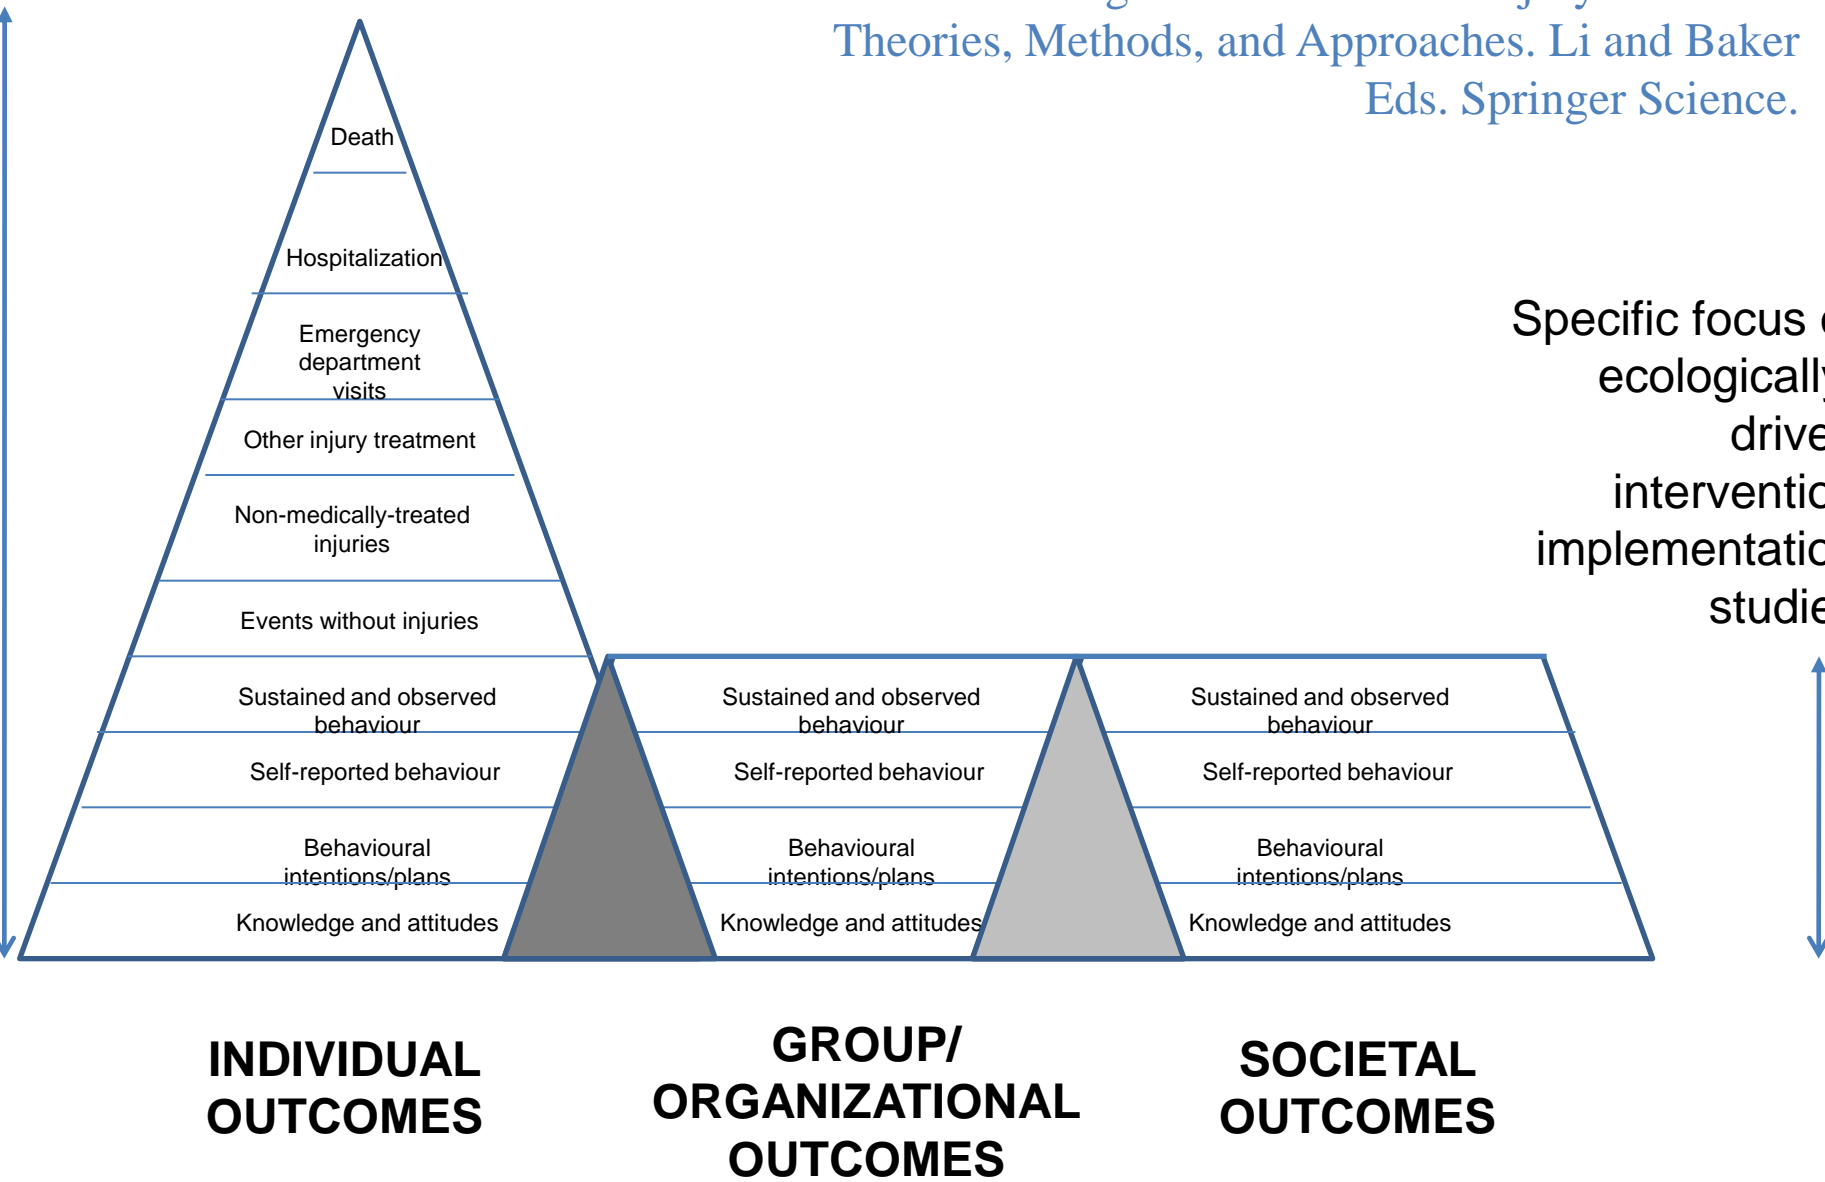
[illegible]
Theories, Methods, and Approaches. Li and Baker Eds. Springer Science.

Death

Hospitalization

Emergency department visits

Other injury treatment

Non-medically-treated injuries

Events without injuries

Sustained and observed behaviour

Self-reported behaviour

Behavioural intentions/plans

Knowledge and attitudes

Sustained and observed behaviour

Self-reported behaviour

Behavioural intentions/plans

Knowledge and attitudes

Sustained and observed behaviour

Self-reported behaviour

Behavioural intentions/plans

Knowledge and attitudes

Specific focus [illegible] ecologically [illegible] drive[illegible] interventio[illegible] implementatio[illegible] studie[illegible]

INDIVIDUAL OUTCOMES

GROUP/ ORGANIZATIONAL OUTCOMES

SOCIETAL OUTCOMES